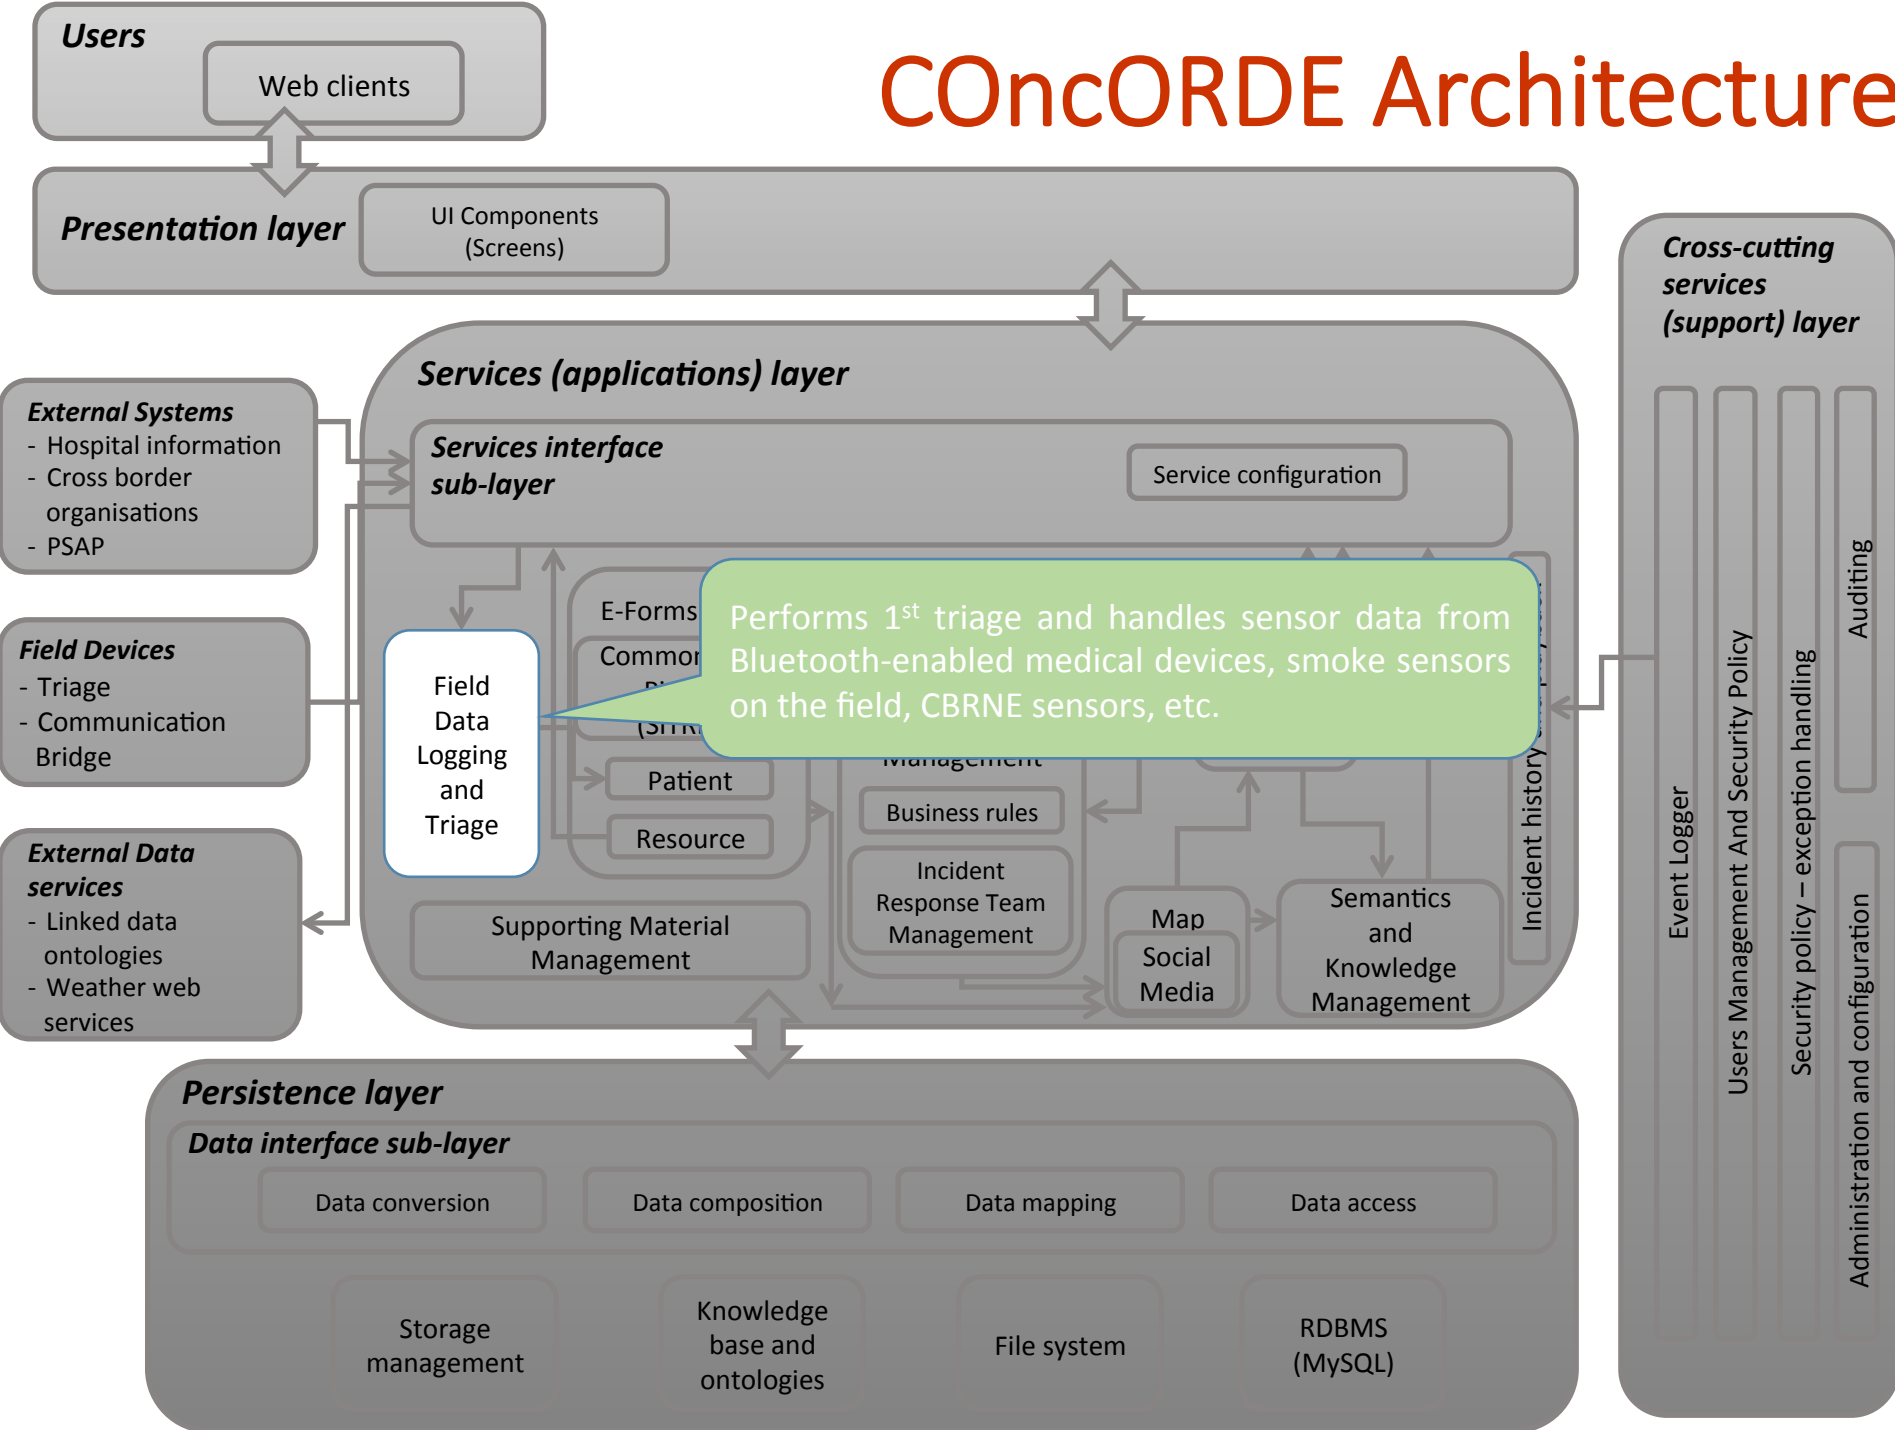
Users

Web clients

COncORDE Architecture

Presentation layer

UI Components (Screens)

Cross-cutting services (support) layer

Services (applications) layer

External Systems
- Hospital information
- Cross border organisations
- PSAP

Services interface sub-layer

Service configuration

E-Forms

Commo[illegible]

Field Data Logging and Triage

Performs $1^{st}$ triage and handles sensor data from Bluetooth-enabled medical devices, smoke sensors on the field, CBRNE sensors, etc.

Field Devices
- Triage
- Communication Bridge

Patient

Resource

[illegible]

Business rules

Incident Response Team Management

Incident history

External Data services
- Linked data ontologies
- Weather web services

Supporting Material Management

Map

Social Media

Semantics and Knowledge Management

Event Logger

Users Management And Security Policy

Security policy – exception handling

Auditing

Administration and configuration

Persistence layer

Data interface sub-layer

Data conversion

Data composition

Data mapping

Data access

Storage management

Knowledge base and ontologies

File system

RDBMS (MySQL)